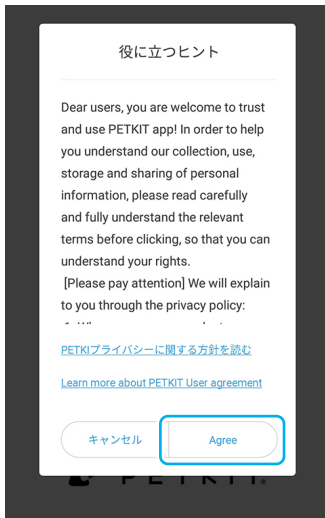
役に立つヒント

Dear users, you are welcome to trust and use PETKIT app! In order to help you understand our collection, use, storage and sharing of personal information, please read carefully and fully understand the relevant terms before clicking, so that you can understand your rights.

[Please pay attention] We will explain to you through the privacy policy:

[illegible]

PETKIプライバシーに関する方針を読む

Learn more about PETKIT User agreement

キャンセル

Agree

PETKIT